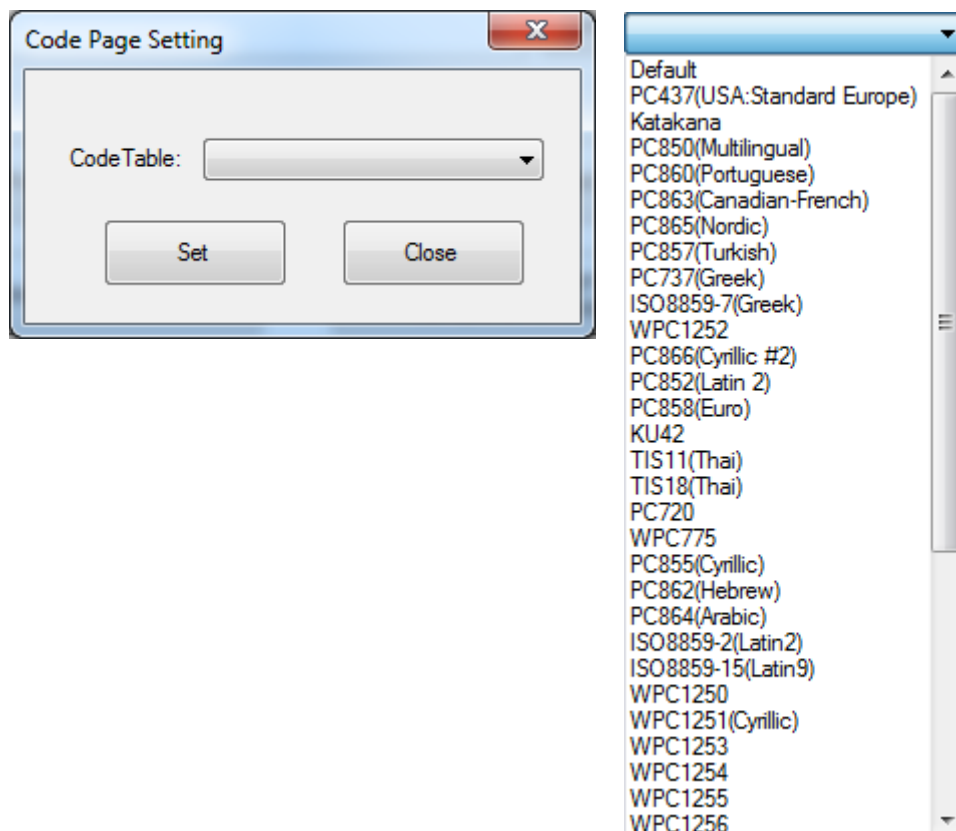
Code Page Setting

CodeTable:

Set

Close

Default
PC437(USA:Standard Europe)
Katakana
PC850(Multilingual)
PC860(Portuguese)
PC863(Canadian-French)
PC865(Nordic)
PC857(Turkish)
PC737(Greek)
ISO8859-7(Greek)
WPC1252
PC866(Cyrillic #2)
PC852(Latin 2)
PC858(Euro)
KU42
TIS11(Thai)
TIS18(Thai)
PC720
WPC775
PC855(Cyrillic)
PC862(Hebrew)
PC864(Arabic)
ISO8859-2(Latin2)
ISO8859-15(Latin9)
WPC1250
WPC1251(Cyrillic)
WPC1253
WPC1254
WPC1255
WPC1256